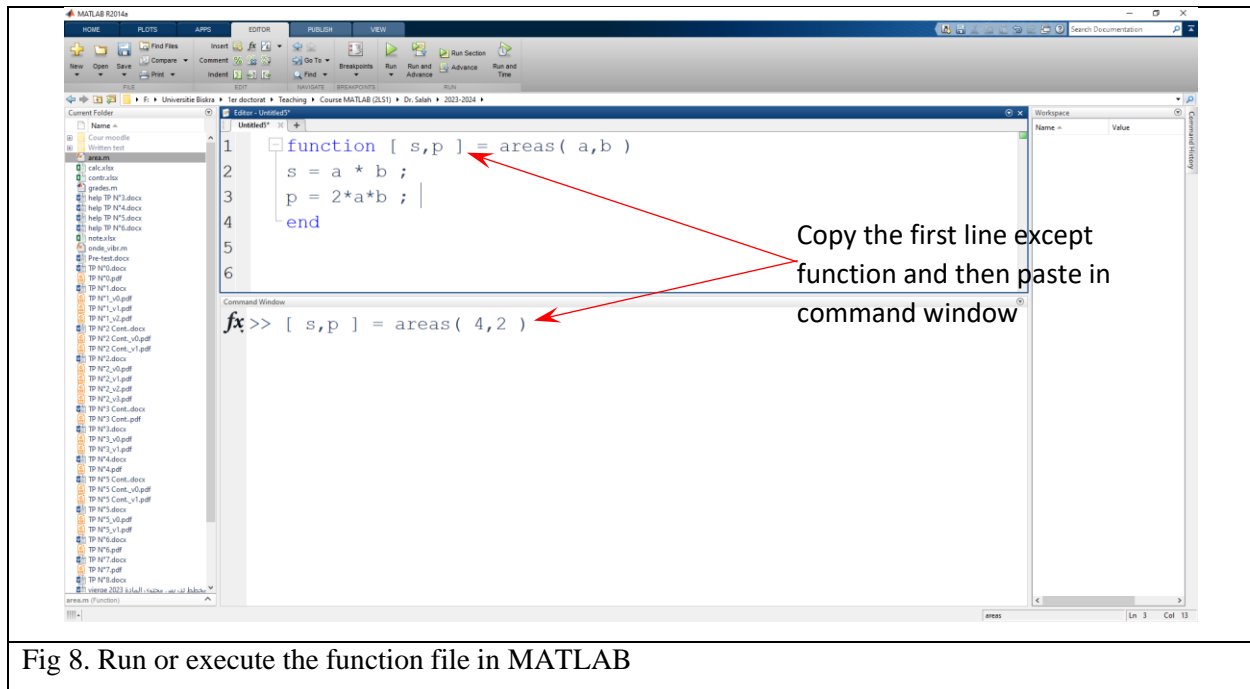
MATLAB R2014a

HOME PLOTS APPS EDITOR PUBLISH VIEW

Search Documentation

New Open Save Find Files Compare Print Insert Comment Indent Go To Find Breakpoints Run Run and Advance Run Section Advance Run and Time

FILE EDIT NAVIGATE BREAKPOINTS RUN

F: ▸ Universitie Biskra ▸ 1er doctorat ▸ Teaching ▸ Course MATLAB (2LS1) ▸ Dr. Salah ▸ 2023-2024 ▸

Current Folder

Name

Cour moodle
Written test
area.m
calc.xlsx
contr.xlsx
grades.m
help TP N°3.docx
help TP N°4.docx
help TP N°5.docx
help TP N°6.docx
note.xlsx
onde_vibr.m
Pre-test.docx
TP N°0.docx
TP N°0.pdf
TP N°1.docx
TP N°1_v0.pdf
TP N°1_v1.pdf
TP N°1_v2.pdf
TP N°2 Cont..docx
TP N°2 Cont._v0.pdf
TP N°2 Cont._v1.pdf
TP N°2.docx
TP N°2_v0.pdf
TP N°2_v1.pdf
TP N°2_v2.pdf
TP N°2_v3.pdf
TP N°3 Cont..docx
TP N°3 Cont..pdf
TP N°3.docx
TP N°3_v0.pdf
TP N°3_v1.pdf
TP N°4.docx
TP N°4.pdf
TP N°5 Cont..docx
TP N°5 Cont._v0.pdf
TP N°5 Cont._v1.pdf
TP N°5.docx
TP N°5_v0.pdf
TP N°5_v1.pdf
TP N°6.docx
TP N°6.pdf
TP N°7.docx
TP N°7.pdf
TP N°8.docx
vierge 2023 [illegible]

area.m (Function)

Editor - Untitled5*

Untitled5*

1 function [ s,p ] = areas( a,b )
2 s = a * b ;
3 p = 2*a*b ;
4 end
5
6

Command Window

fx >> [ s,p ] = areas( 4,2 )

Copy the first line except function and then paste in command window

Workspace

Name Value

Command History

areas Ln 3 Col 13

Fig 8. Run or execute the function file in MATLAB